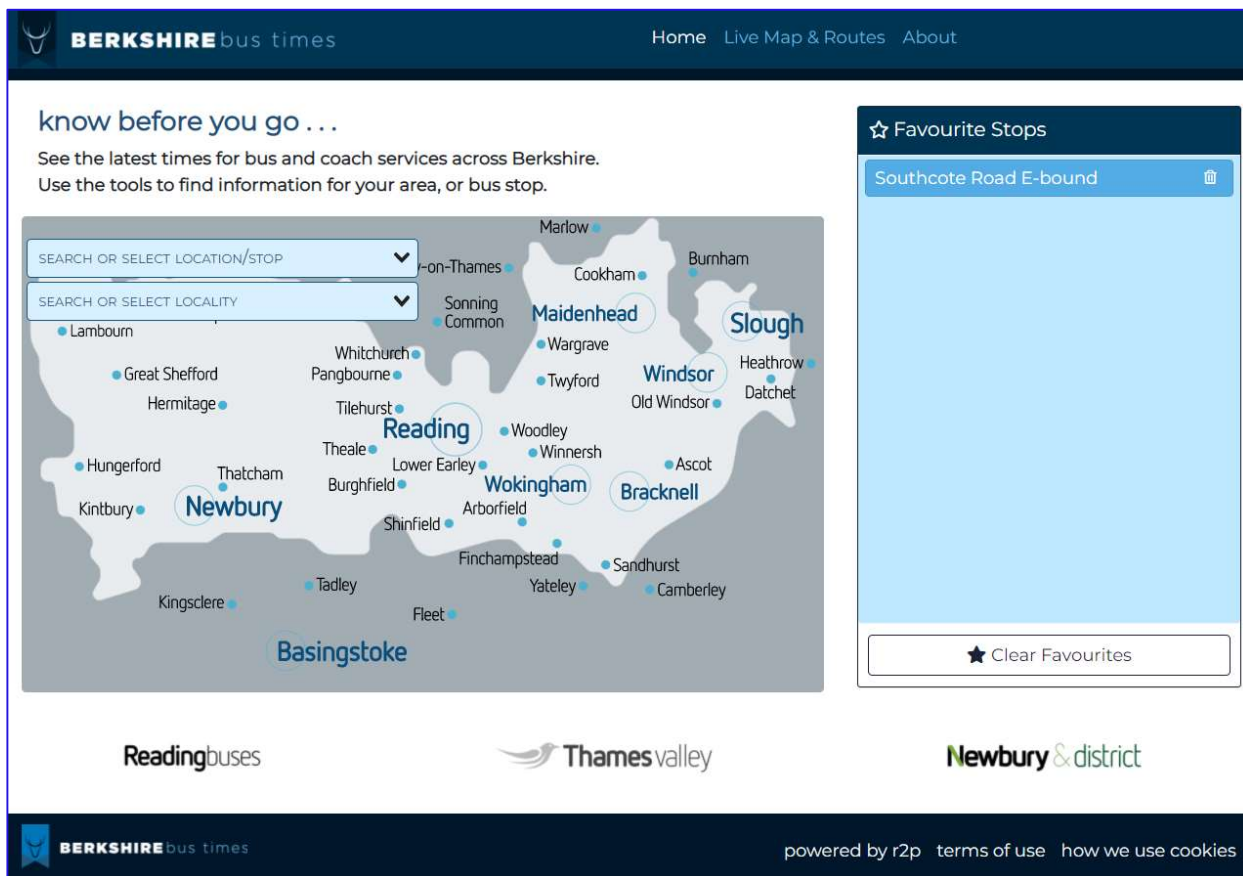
BERKSHIRE bus times

Home Live Map & Routes About

know before you go . . .

See the latest times for bus and coach services across Berkshire.
Use the tools to find information for your area, or bus stop.

SEARCH OR SELECT LOCATION/STOP

SEARCH OR SELECT LOCALITY

Marlow
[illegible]-on-Thames
Cookham
Burnham
Sonning Common
Maidenhead
Slough
Lambourn
Wargrave
Whitchurch
Pangbourne
Heathrow
Great Shefford
Twyford
Windsor
Datchet
Hermitage
Old Windsor
Tilehurst
Reading
Woodley
Theale
Winnersh
Hungerford
Thatcham
Lower Earley
Ascot
Burghfield
Wokingham
Bracknell
Kintbury
Newbury
Arborfield
Shinfield
Finchampstead
Sandhurst
Tadley
Yateley
Camberley
Kingsclere
Fleet
Basingstoke

Favourite Stops

Southcote Road E-bound

Clear Favourites

Readingbuses

Thames valley

Newbury & district

BERKSHIRE bus times

powered by r2p terms of use how we use cookies